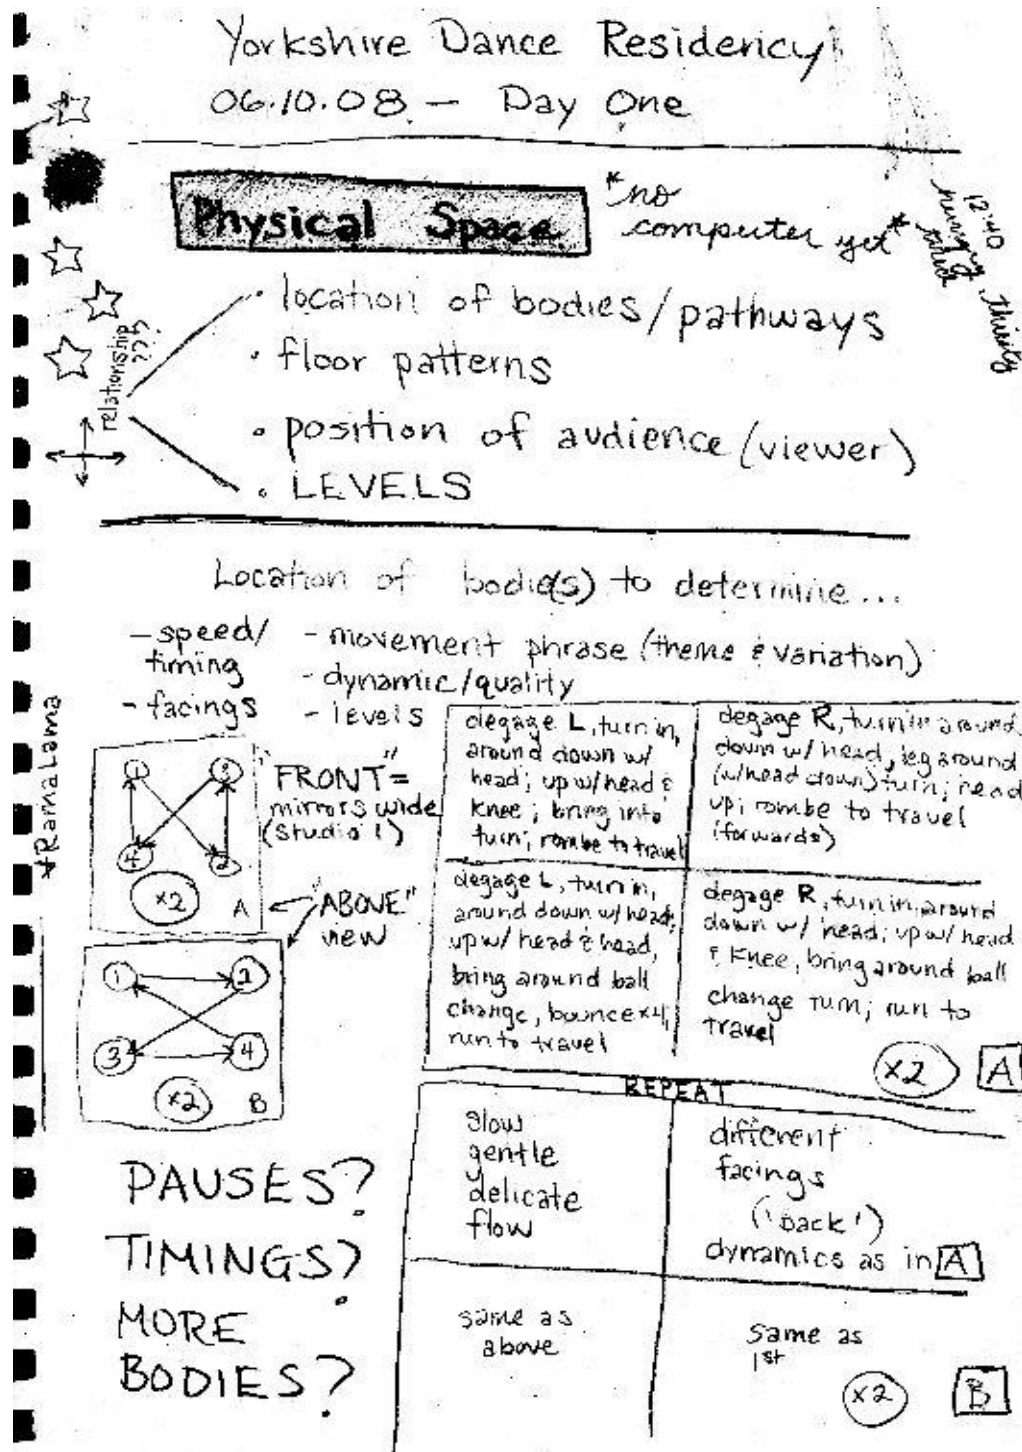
Yorkshire Dance Residency

06.10.08 – Day One

Physical Space

*no computer yet*

12:40 Thirty Dance Studio

relationship???

· location of bodies/pathways
· floor patterns
· position of audience (viewer)
· LEVELS

Location of bodie(s) to determine...

– speed/timing
– facings
– movement phrase (theme & variation)
– dynamic/quality
– levels

*Rama Lama

1 3 4 2 ×2 A

"FRONT" = mirrors wide (Studio 1)

"ABOVE" view

1 2 3 4 ×2 B

| degage L, turn in, around down w/ head; up w/ head & knee; bring into turn; rombe to travel | degage R, turn in around down w/ head, leg around (w/head down) turn; head up; rombe to travel (forwards) |
|---|---|
| degage L, turn in, around down w/ head, up w/ head & head, bring around ball change, bounce ×4, run to travel | degage R, turn in around down w/ head; up w/ head & knee, bring around ball change turn; run to travel |

×2 A

REPEAT

| slow gentle delicate flow | different facings ('back') dynamics as in A |
|---|---|
| same as above | same as 1st |

×2 B

PAUSES?
TIMINGS?
MORE BODIES?